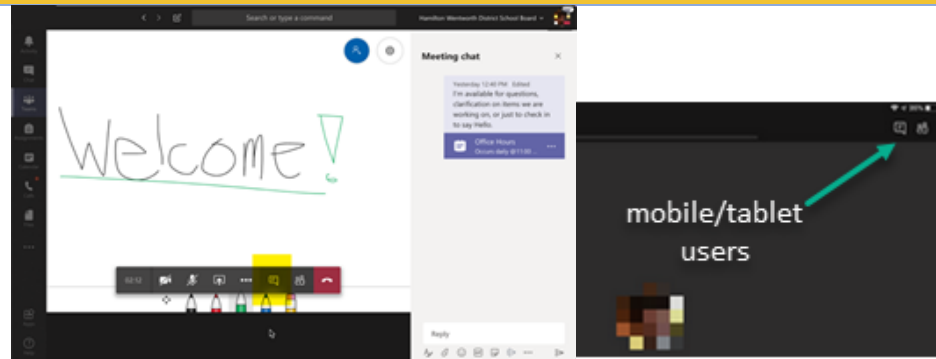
Search or type a command

Hamilton Wentworth District School Board

Welcome!

Meeting chat

Yesterday 12:40 PM Edited

I'm available for questions, clarification on items we are working on, or just to check in to say Hello.

Office Hours

Occurs daily @11:00

02:12

Reply

mobile/tablet users